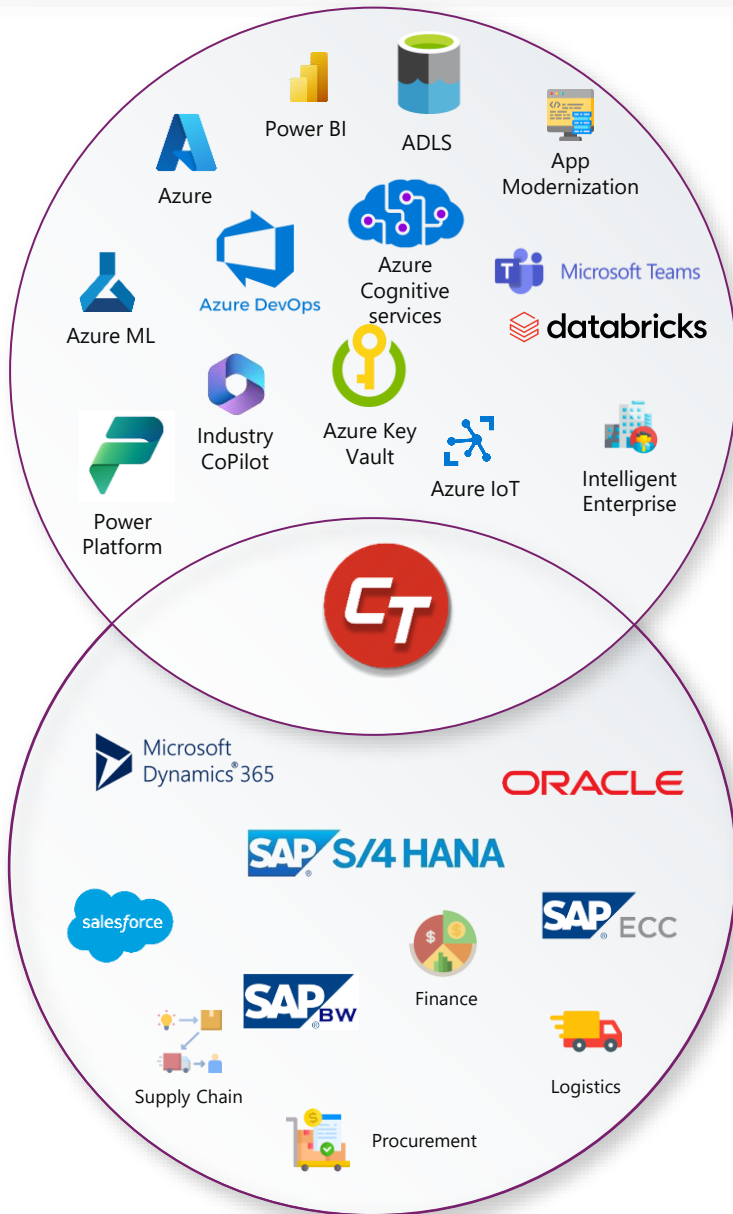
Power BI

ADLS

App Modernization

Azure

Azure DevOps

Azure Cognitive services

Microsoft Teams

databricks

Azure ML

Industry CoPilot

Azure Key Vault

Azure IoT

Intelligent Enterprise

Power Platform

CT

Microsoft Dynamics® 365

ORACLE

SAP® S/4 HANA

salesforce

SAP® ECC

Finance

SAP® BW

Supply Chain

Logistics

Procurement